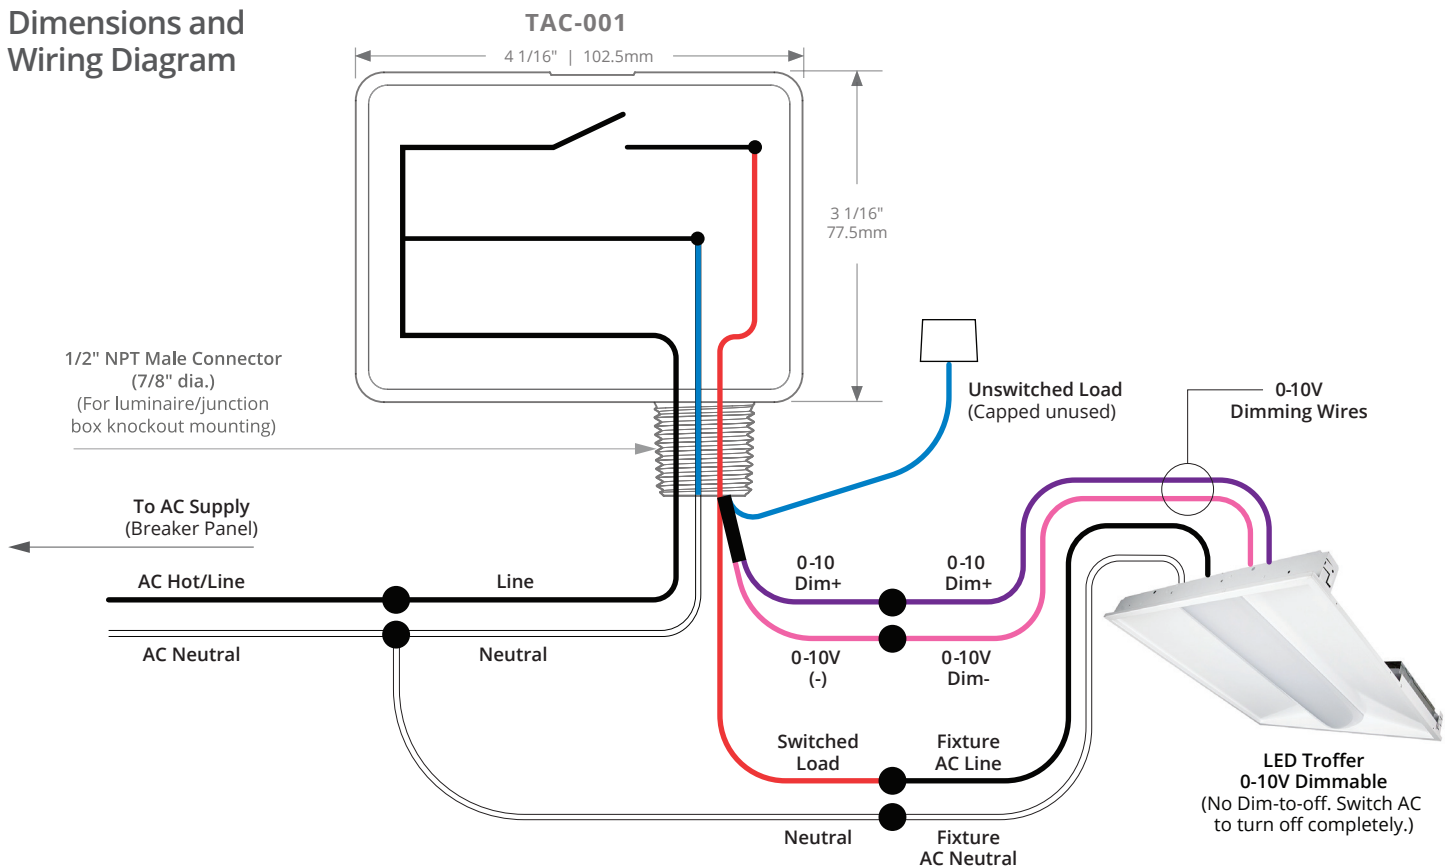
Dimensions and Wiring Diagram

TAC-001

4 1/16" | 102.5mm

3 1/16"
77.5mm

1/2" NPT Male Connector
(7/8" dia.)
(For luminaire/junction box knockout mounting)

Unswitched Load
(Capped unused)

0-10V
Dimming Wires

To AC Supply
(Breaker Panel)

AC Hot/Line

Line

AC Neutral

Neutral

0-10
Dim+

0-10
Dim+

0-10V
(-)

0-10V
Dim-

Switched
Load

Fixture
AC Line

Neutral

Fixture
AC Neutral

LED Troffer
0-10V Dimmable
(No Dim-to-off. Switch AC to turn off completely.)